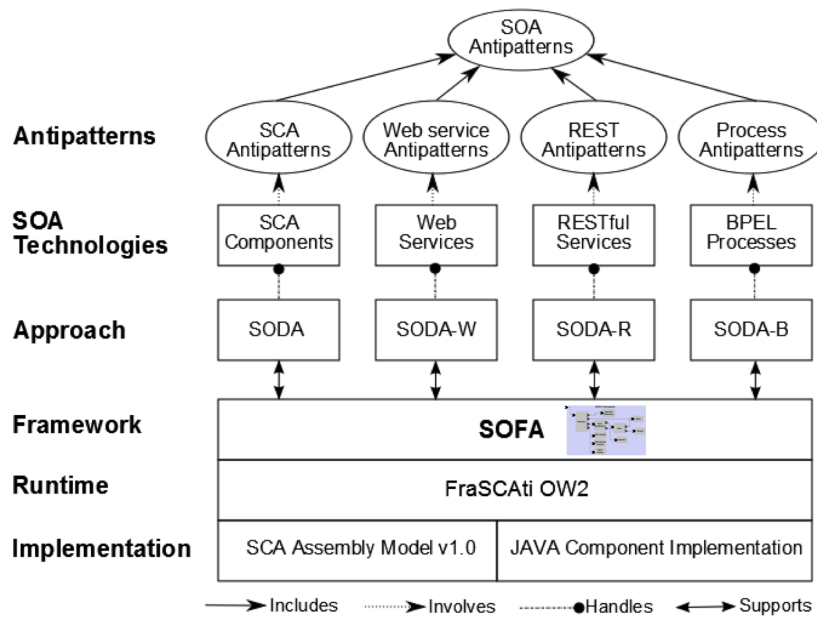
SOA Antipatterns

Antipatterns

SCA Antipatterns

Web service Antipatterns

REST Antipatterns

Process Antipatterns

SOA Technologies

SCA Components

Web Services

RESTful Services

BPEL Processes

Approach

SODA

SODA-W

SODA-R

SODA-B

Framework

SOFA

Runtime

FraSCAti OW2

Implementation

SCA Assembly Model v1.0

JAVA Component Implementation

Includes Involves Handles Supports